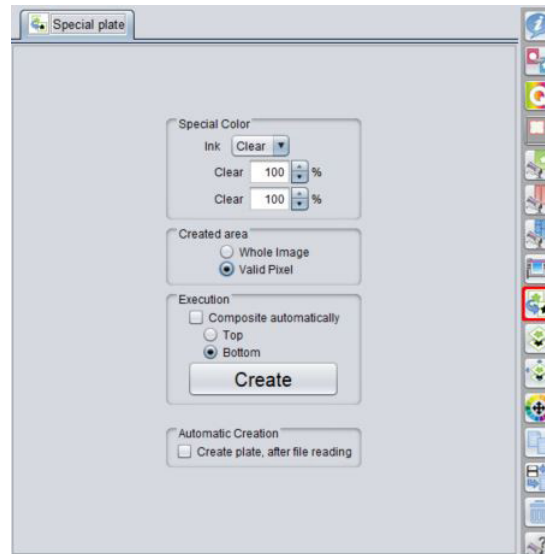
Special plate

Special Color
Ink Clear
Clear 100 %
Clear 100 %

Created area
Whole Image
Valid Pixel

Execution
Composite automatically
Top
Bottom
Create

Automatic Creation
Create plate, after file reading